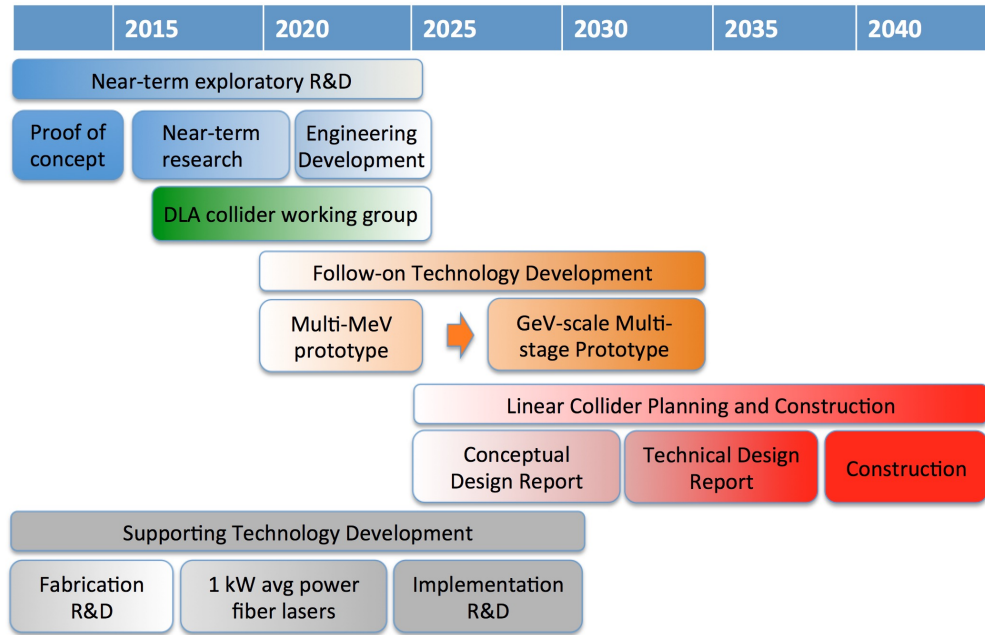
| | 2015 | 2020 | 2025 | 2030 | 2035 | 2040 |
|---|---|---|---|---|---|---|

Near-term exploratory R&D

Proof of concept

Near-term research

Engineering Development

DLA collider working group

Follow-on Technology Development

Multi-MeV prototype

GeV-scale Multi-stage Prototype

Linear Collider Planning and Construction

Conceptual Design Report

Technical Design Report

Construction

Supporting Technology Development

Fabrication R&D

1 kW avg power fiber lasers

Implementation R&D